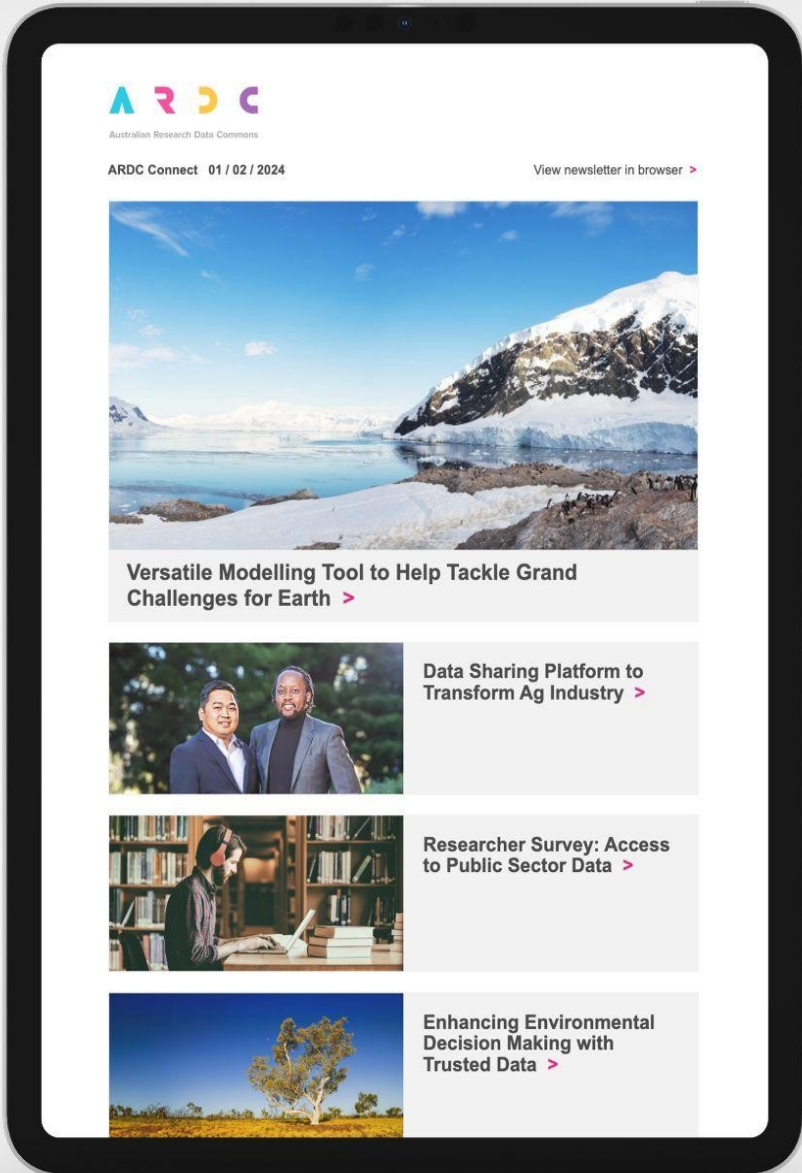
ARDC
Australian Research Data Commons

ARDC Connect 01 / 02 / 2024

View newsletter in browser >

Versatile Modelling Tool to Help Tackle Grand Challenges for Earth >

Data Sharing Platform to Transform Ag Industry >

Researcher Survey: Access to Public Sector Data >

Enhancing Environmental Decision Making with Trusted Data >